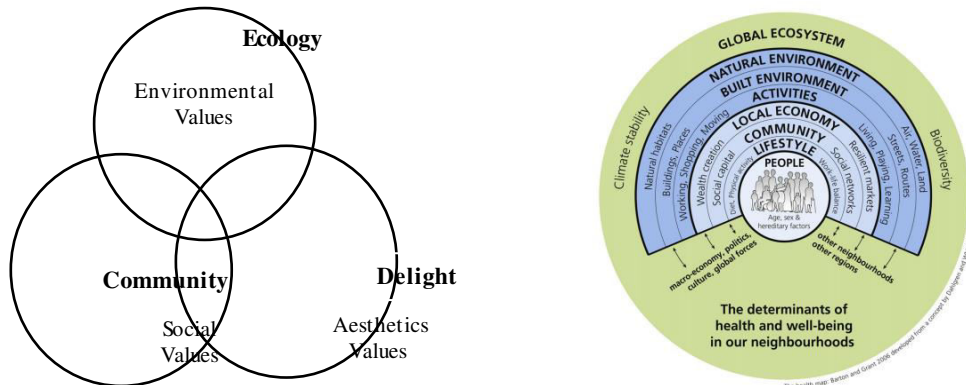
Ecology

Environmental Values

Community

Social Values

Delight

Aesthetics Values

GLOBAL ECOSYSTEM

NATURAL ENVIRONMENT

BUILT ENVIRONMENT

ACTIVITIES

LOCAL ECONOMY

COMMUNITY

LIFESTYLE

PEOPLE

Age, sex & hereditary factors

Climate stability

Natural habitats

Buildings, Places

Working, Shopping, Moving

Wealth creation

Social capital

Diet, Physical activity

Work-life balance

Social networks

Resilient markets

Living, Playing, Learning

Streets, Routes

Air, Water, Land

Biodiversity

macro-economy, politics, culture, global forces

other neighbourhoods other regions

The determinants of health and well-being in our neighbourhoods

The health map: Barton and Grant 2006 developed from a concept by Dahlgren and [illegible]